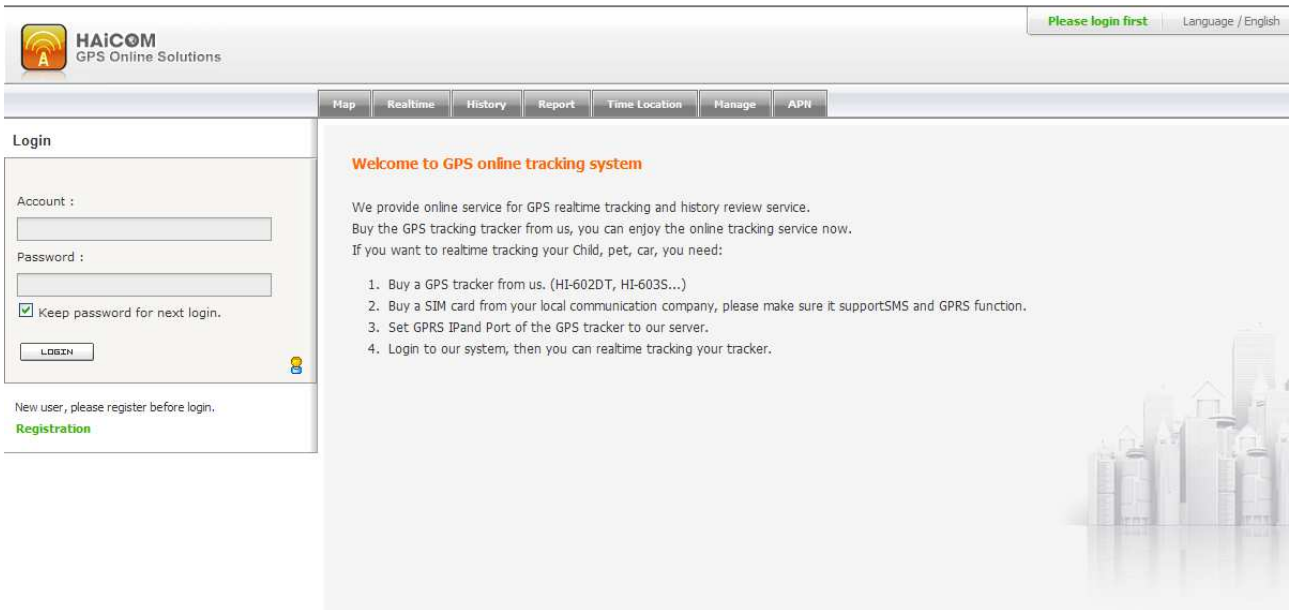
HAiCOM
GPS Online Solutions

Please login first | Language / English

Map | Realtime | History | Report | Time Location | Manage | APN

Login

Account :

Password :

Keep password for next login.

LOGIN

New user, please register before login.
Registration

Welcome to GPS online tracking system

We provide online service for GPS realtime tracking and history review service.
Buy the GPS tracking tracker from us, you can enjoy the online tracking service now.
If you want to realtime tracking your Child, pet, car, you need:

1. Buy a GPS tracker from us. (HI-602DT, HI-603S...)
2. Buy a SIM card from your local communication company, please make sure it supportSMS and GPRS function.
3. Set GPRS IPand Port of the GPS tracker to our server.
4. Login to our system, then you can realtime tracking your tracker.